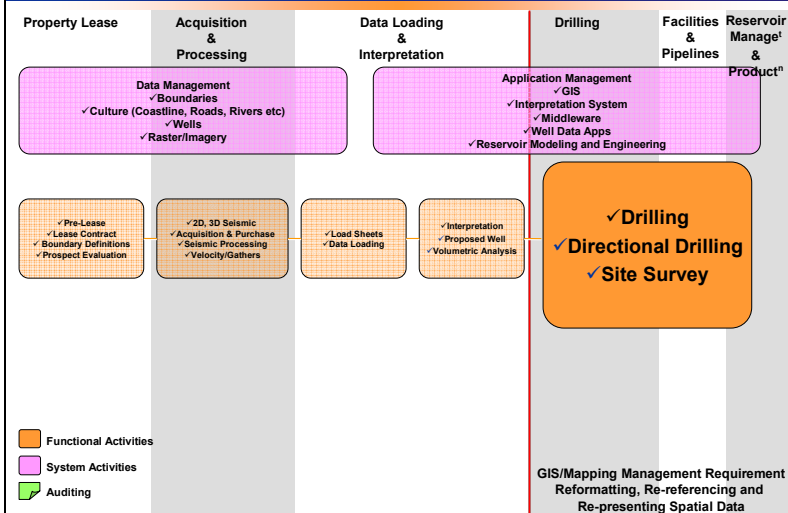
Property Lease

Acquisition & Processing

Data Loading & Interpretation

Drilling

Facilities & Pipelines

Reservoir Manage$^t$ & Product$^n$

Data Management
✓Boundaries
✓Culture (Coastline, Roads, Rivers etc)
✓Wells
✓Raster/Imagery

Application Management
✓GIS
✓Interpretation System
✓Middleware
✓Well Data Apps
✓Reservoir Modeling and Engineering

✓Pre-Lease
✓Lease Contract
✓Boundary Definitions
✓Prospect Evaluation

✓2D, 3D Seismic
✓Acquisition & Purchase
✓Seismic Processing
✓Velocity/Gathers

✓Load Sheets
✓Data Loading

✓Interpretation
✓Proposed Well
✓Volumetric Analysis

✓Drilling
✓Directional Drilling
✓Site Survey

Functional Activities

System Activities

Auditing

GIS/Mapping Management Requirement
Reformatting, Re-referencing and Re-presenting Spatial Data